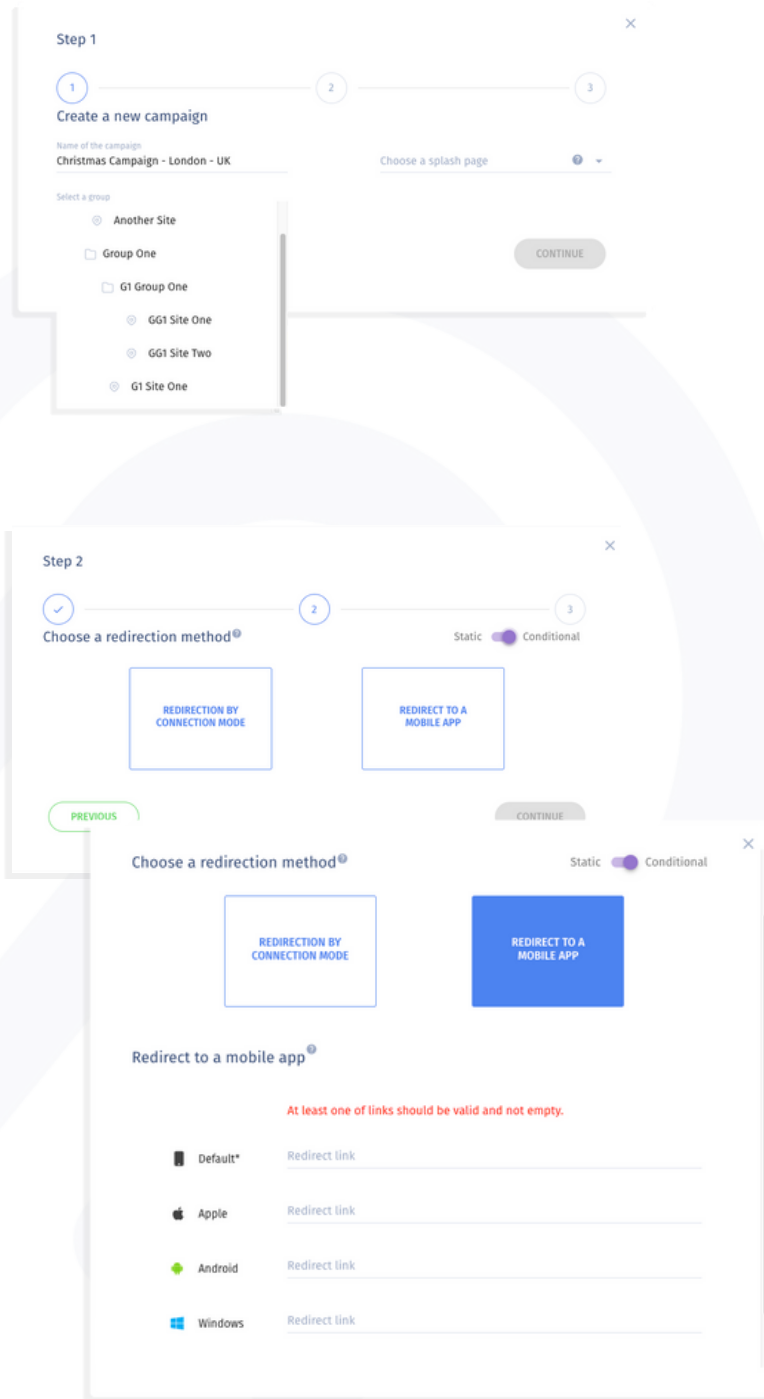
Step 1

×

1 2 3

Create a new campaign

Name of the campaign
Christmas Campaign - London - UK

Choose a splash page

Select a group

Another Site

Group One

G1 Group One

GG1 Site One

GG1 Site Two

G1 Site One

CONTINUE

Step 2

×

2 3

Choose a redirection method

Static Conditional

REDIRECTION BY CONNECTION MODE

REDIRECT TO A MOBILE APP

PREVIOUS

CONTINUE

×

Choose a redirection method

Static Conditional

REDIRECTION BY CONNECTION MODE

REDIRECT TO A MOBILE APP

Redirect to a mobile app

At least one of links should be valid and not empty.

Default* Redirect link

Apple Redirect link

Android Redirect link

Windows Redirect link